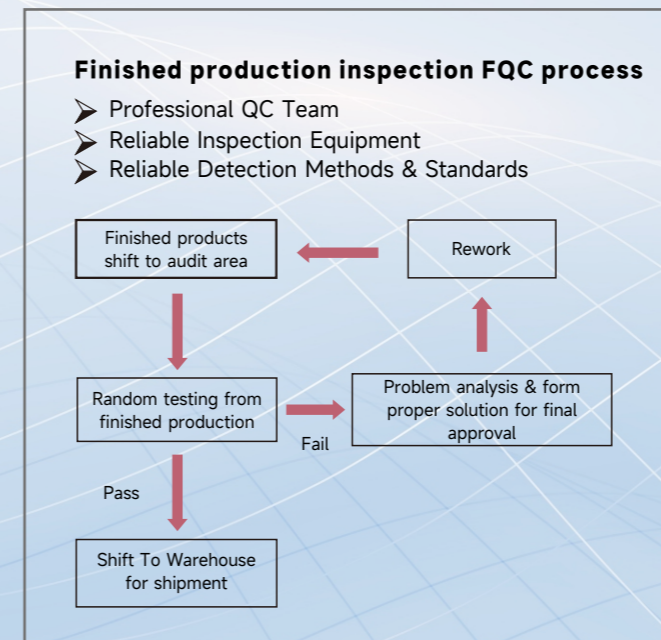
Finished production inspection FQC process

Professional QC Team
Reliable Inspection Equipment
Reliable Detection Methods & Standards

Finished products shift to audit area

Rework

Random testing from finished production

Problem analysis & form proper solution for final approval

Fail

Pass

Shift To Warehouse for shipment